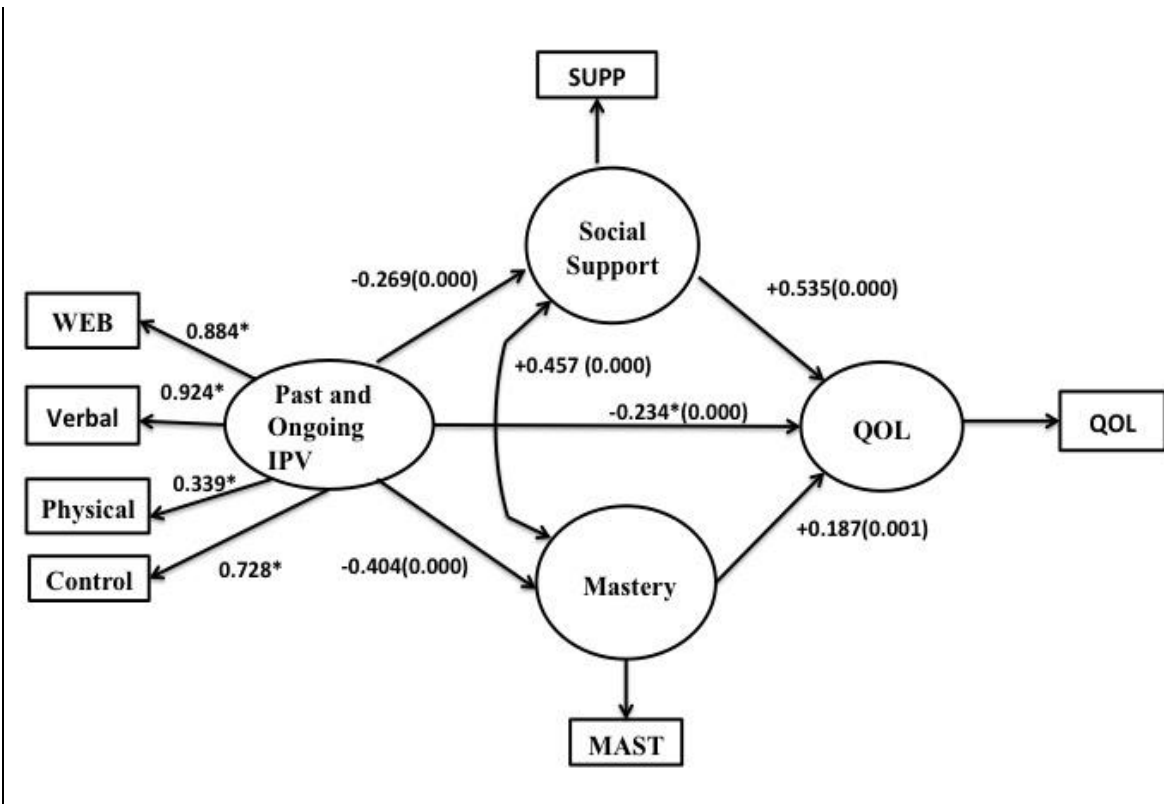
SUPP

Social Support

-0.269(0.000)

+0.535(0.000)

WEB

0.884*

+0.457 (0.000)

0.924*

Past and Ongoing IPV

Verbal

-0.234*(0.000)

QOL

QOL

Physical

0.339*

+0.187(0.001)

Control

0.728*

-0.404(0.000)

Mastery

MAST